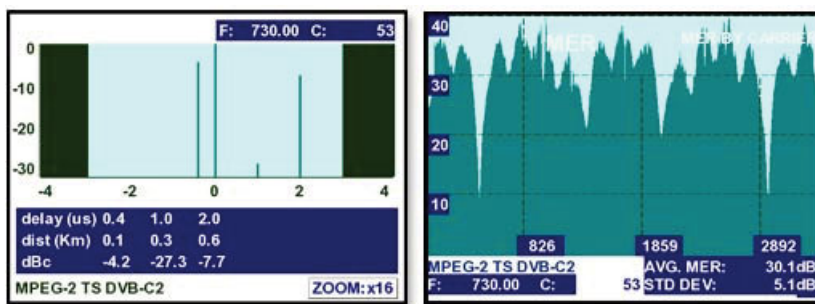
F: 730.00 C: 53

0
-10
-20
-30
-4 -2 0 2 4

delay (us) 0.4 1.0 2.0
dist (Km) 0.1 0.3 0.6
dBc -4.2 -27.3 -7.7

MPEG-2 TS DVB-C2
ZOOM: x16

40
MER
MER BY CARRIER
30
20
10
826
1859
2892
MPEG-2 TS DVB-C2
F: 730.00 C: 53
AVG. MER: 30.1dB
STD DEV: 5.1dB